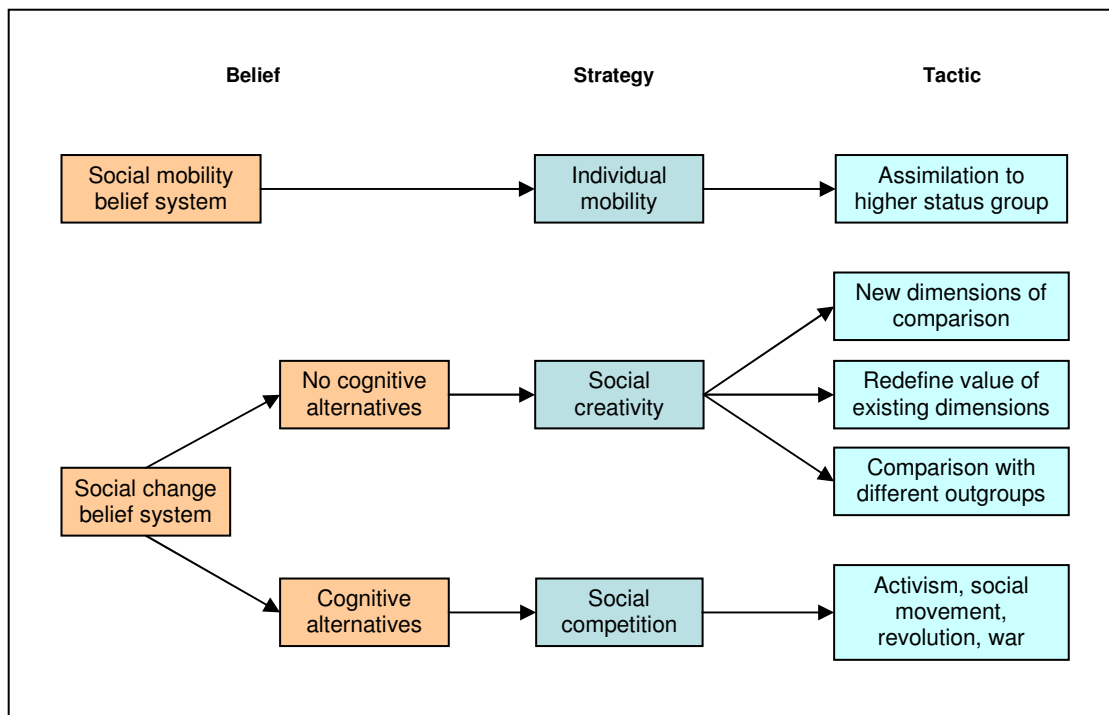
Belief

Strategy

Tactic

Social mobility belief system

Individual mobility

Assimilation to higher status group

New dimensions of comparison

No cognitive alternatives

Social creativity

Redefine value of existing dimensions

Comparison with different outgroups

Social change belief system

Cognitive alternatives

Social competition

Activism, social movement, revolution, war